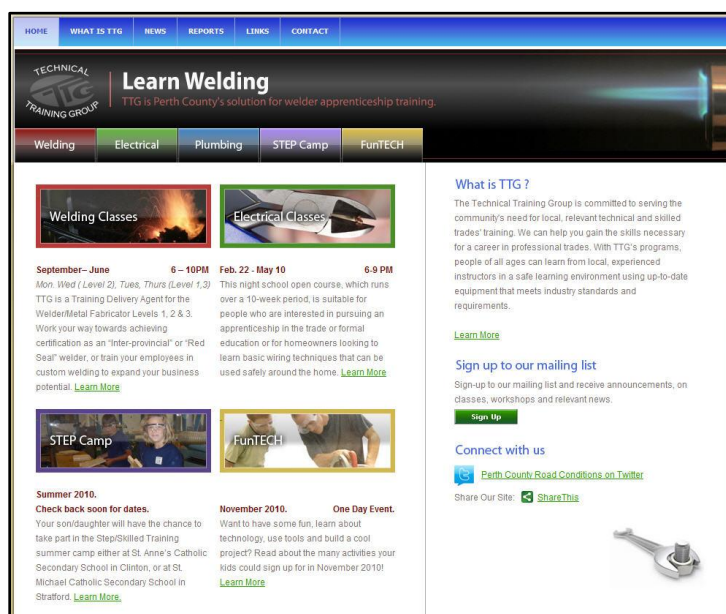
HOME WHAT IS TTG NEWS REPORTS LINKS CONTACT

TECHNICAL TTG TRAINING GROUP

Learn Welding

TTG is Perth County's solution for welder apprenticeship training.

Welding Electrical Plumbing STEP Camp FunTECH

Welding Classes

September– June 6 – 10PM

Mon. Wed ( Level 2), Tues, Thurs (Level 1,3)

TTG is a Training Delivery Agent for the Welder/Metal Fabricator Levels 1, 2 & 3. Work your way towards achieving certification as an "Inter-provincial" or "Red Seal" welder, or train your employees in custom welding to expand your business potential. Learn More

Electrical Classes

Feb. 22 - May 10 6-9 PM

This night school open course, which runs over a 10-week period, is suitable for people who are interested in pursuing an apprenticeship in the trade or formal education or for homeowners looking to learn basic wiring techniques that can be used safely around the home. Learn More

STEP Camp

Summer 2010.

Check back soon for dates.

Your son/daughter will have the chance to take part in the Step/Skilled Training summer camp either at St. Anne's Catholic Secondary School in Clinton, or at St. Michael Catholic Secondary School in Stratford. Learn More.

FunTECH

November 2010. One Day Event.

Want to have some fun, learn about technology, use tools and build a cool project? Read about the many activities your kids could sign up for in November 2010! Learn More

What is TTG ?

The Technical Training Group is committed to serving the community's need for local, relevant technical and skilled trades' training. We can help you gain the skills necessary for a career in professional trades. With TTG's programs, people of all ages can learn from local, experienced instructors in a safe learning environment using up-to-date equipment that meets industry standards and requirements.

Learn More

Sign up to our mailing list

Sign-up to our mailing list and receive announcements, on classes, workshops and relevant news.

Sign Up

Connect with us

Perth County Road Conditions on Twitter

Share Our Site: ShareThis